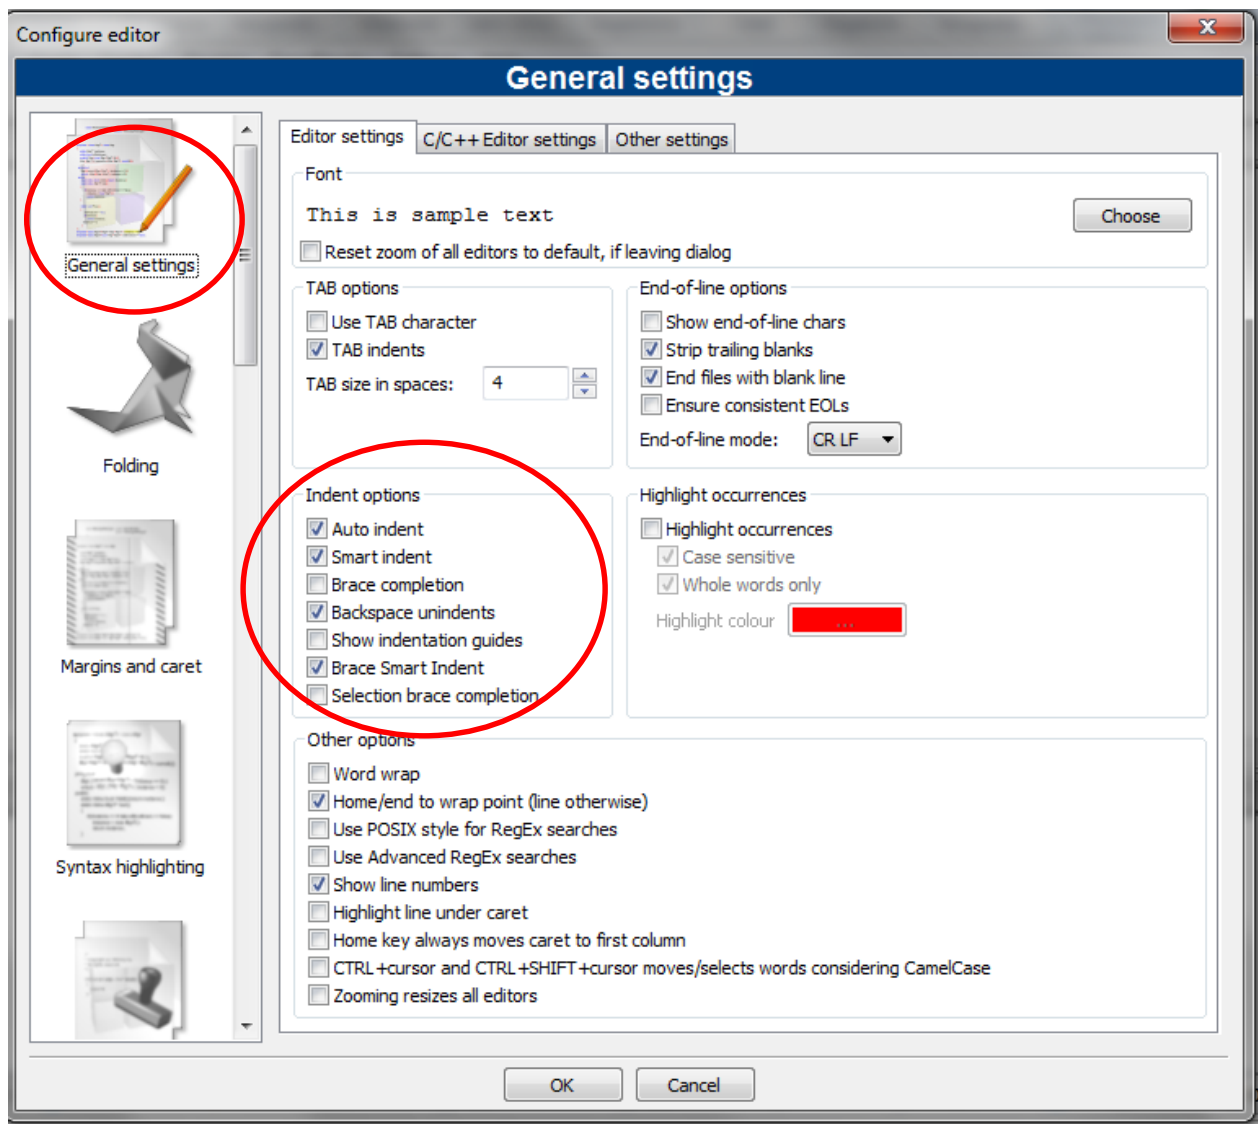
Configure editor

General settings

General settings

Folding

Margins and caret

Syntax highlighting

Editor settings | C/C++ Editor settings | Other settings

Font

This is sample text

Choose

Reset zoom of all editors to default, if leaving dialog

TAB options

Use TAB character

TAB indents

TAB size in spaces: 4

End-of-line options

Show end-of-line chars

Strip trailing blanks

End files with blank line

Ensure consistent EOLs

End-of-line mode: CR LF

Indent options

Auto indent

Smart indent

Brace completion

Backspace unindents

Show indentation guides

Brace Smart Indent

Selection brace completion

Highlight occurrences

Highlight occurrences

Case sensitive

Whole words only

Highlight colour ...

Other options

Word wrap

Home/end to wrap point (line otherwise)

Use POSIX style for RegEx searches

Use Advanced RegEx searches

Show line numbers

Highlight line under caret

Home key always moves caret to first column

CTRL+cursor and CTRL+SHIFT+cursor moves/selects words considering CamelCase

Zooming resizes all editors

OK

Cancel